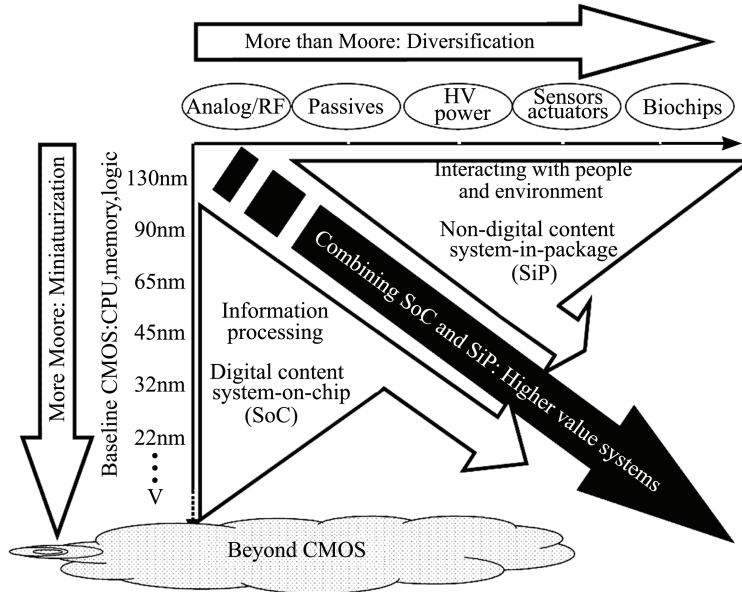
More than Moore: Diversification

Analog/RF

Passives

HV power

Sensors actuators

Biochips

More Moore: Miniaturization

Baseline CMOS:CPU,memory,logic

130nm

90nm

65nm

45nm

32nm

22nm

⋮

V

Interacting with people and environment

Non-digital content system-in-package (SiP)

Combining SoC and SiP: Higher value systems

Information processing

Digital content system-on-chip (SoC)

Beyond CMOS